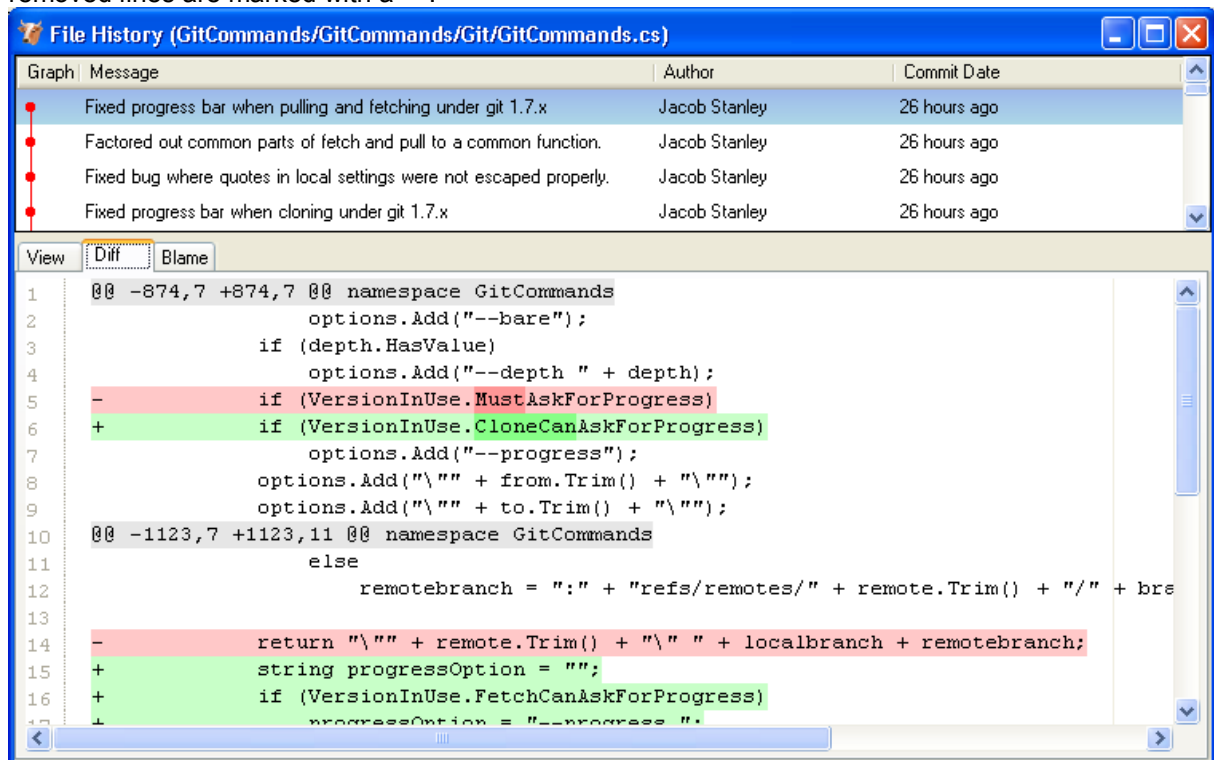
File History (GitCommands/GitCommands/Git/GitCommands.cs)

| Graph | Message | Author | Commit Date |
|---|---|---|---|
| | Fixed progress bar when pulling and fetching under git 1.7.x | Jacob Stanley | 26 hours ago |
| | Factored out common parts of fetch and pull to a common function. | Jacob Stanley | 26 hours ago |
| | Fixed bug where quotes in local settings were not escaped properly. | Jacob Stanley | 26 hours ago |
| | Fixed progress bar when cloning under git 1.7.x | Jacob Stanley | 26 hours ago |

View Diff Blame

1 @@ -874,7 +874,7 @@ namespace GitCommands
2 options.Add("--bare");
3 if (depth.HasValue)
4 options.Add("--depth " + depth);
5 - if (VersionInUse.MustAskForProgress)
6 + if (VersionInUse.CloneCanAskForProgress)
7 options.Add("--progress");
8 options.Add("\"" + from.Trim() + "\"");
9 options.Add("\"" + to.Trim() + "\"");
10 @@ -1123,7 +1123,11 @@ namespace GitCommands
11 else
12 remotebranch = ":" + "refs/remotes/" + remote.Trim() + "/" + bra
13
14 - return "\"" + remote.Trim() + "\" " + localbranch + remotebranch;
15 + string progressOption = "";
16 + if (VersionInUse.FetchCanAskForProgress)
17 + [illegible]